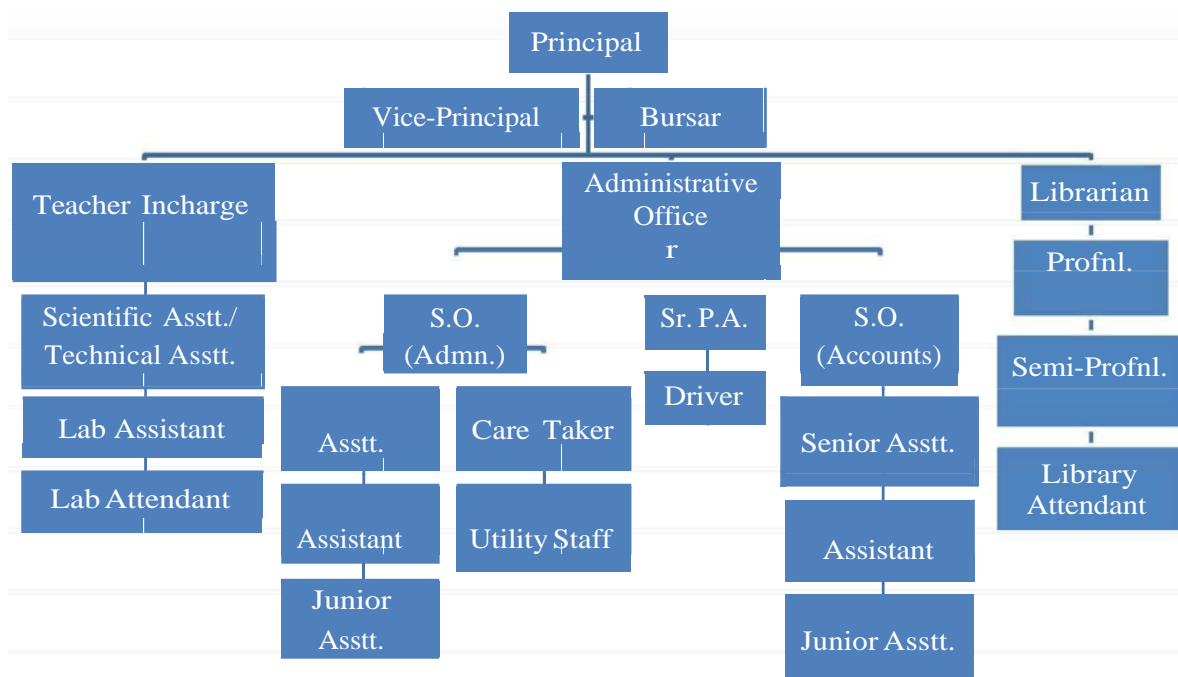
Principal

Vice-Principal

Bursar

Teacher Incharge

Administrative Office r

Librarian

Profnl.

Scientific Asstt./ Technical Asstt.

S.O. (Admn.)

Sr. P.A.

S.O. (Accounts)

Semi-Profnl.

Lab Assistant

Asstt.

Care Taker

Driver

Senior Asstt.

Library Attendant

Lab Attendant

Assistant

Utility Staff

Assistant

Junior Asstt.

Junior Asstt.